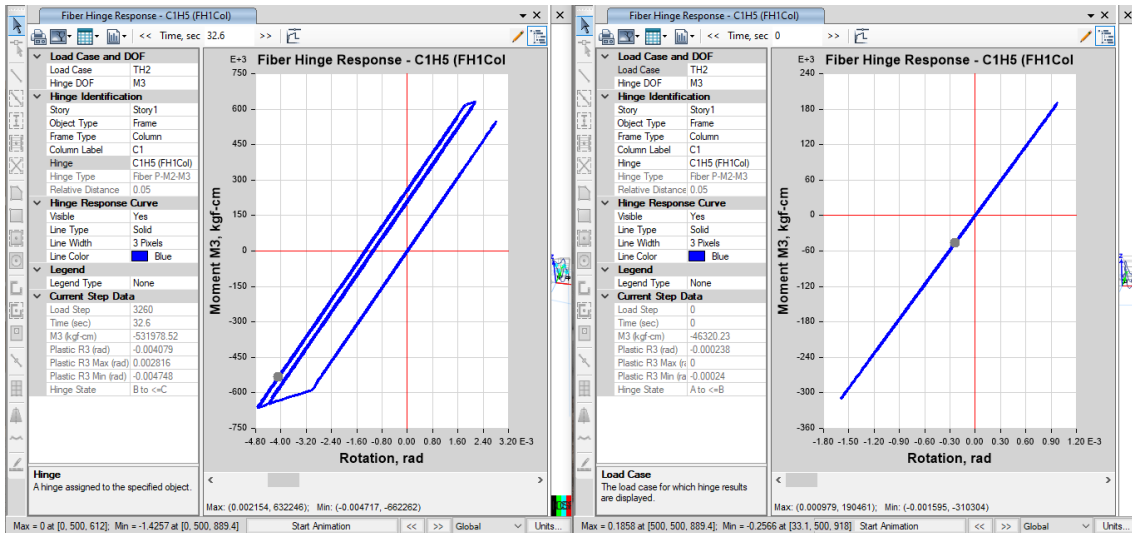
Fiber Hinge Response - C1H5 (FH1Col)

<< Time, sec 32.6 >>

| Load Case and DOF | |
|---|---|
| Load Case | TH2 |
| Hinge DOF | M3 |
| Hinge Identification | |
| Story | Story1 |
| Object Type | Frame |
| Frame Type | Column |
| Column Label | C1 |
| Hinge | C1H5 (FH1Col) |
| Hinge Type | Fiber P-M2-M3 |
| Relative Distance | 0.05 |
| Hinge Response Curve | |
| Visible | Yes |
| Line Type | Solid |
| Line Width | 3 Pixels |
| Line Color | Blue |
| Legend | |
| Legend Type | None |
| Current Step Data | |
| Load Step | 3260 |
| Time (sec) | 32.6 |
| M3 (kgf-cm) | -531978.52 |
| Plastic R3 (rad) | -0.004079 |
| Plastic R3 Max (rad) | 0.002816 |
| Plastic R3 Min (rad) | -0.004748 |
| Hinge State | B to <=C |

Hinge
A hinge assigned to the specified object.

Fiber Hinge Response - C1H5 (FH1Col

E+3
750
600
450
300
150
0
-150
-300
-450
-600
-750

Moment M3, kgf-cm

-4.80 -4.00 -3.20 -2.40 -1.60 -0.80 0.00 0.80 1.60 2.40 3.20 E-3

Rotation, rad

Max: (0.002154, 632246); Min: (-0.004717, -662262)

Max = 0 at [0, 500, 612]; Min = -1.4257 at [0, 500, 889.4] Start Animation << >> Global Units...

Fiber Hinge Response - C1H5 (FH1Col)

<< Time, sec 0 >>

| Load Case and DOF | |
|---|---|
| Load Case | TH2 |
| Hinge DOF | M3 |
| Hinge Identification | |
| Story | Story1 |
| Object Type | Frame |
| Frame Type | Column |
| Column Label | C1 |
| Hinge | C1H5 (FH1Col) |
| Hinge Type | Fiber P-M2-M3 |
| Relative Distance | 0.05 |
| Hinge Response Curve | |
| Visible | Yes |
| Line Type | Solid |
| Line Width | 3 Pixels |
| Line Color | Blue |
| Legend | |
| Legend Type | None |
| Current Step Data | |
| Load Step | 0 |
| Time (sec) | 0 |
| M3 (kgf-cm) | -46320.23 |
| Plastic R3 (rad) | -0.000238 |
| Plastic R3 Max (ra | 0 |
| Plastic R3 Min (ra | -0.00024 |
| Hinge State | A to <=B |

Load Case
The load case for which hinge results are displayed.

Fiber Hinge Response - C1H5 (FH1Col

E+3
240
180
120
60
0
-60
-120
-180
-240
-300
-360

Moment M3, kgf-cm

-1.80 -1.50 -1.20 -0.90 -0.60 -0.30 0.00 0.30 0.60 0.90 1.20 E-3

Rotation, rad

Max: (0.000979, 190461); Min: (-0.001595, -310304)

Max = 0.1858 at [500, 500, 889.4]; Min = -0.2566 at [33.1, 500, 918] Start Animation << >> Global Units...